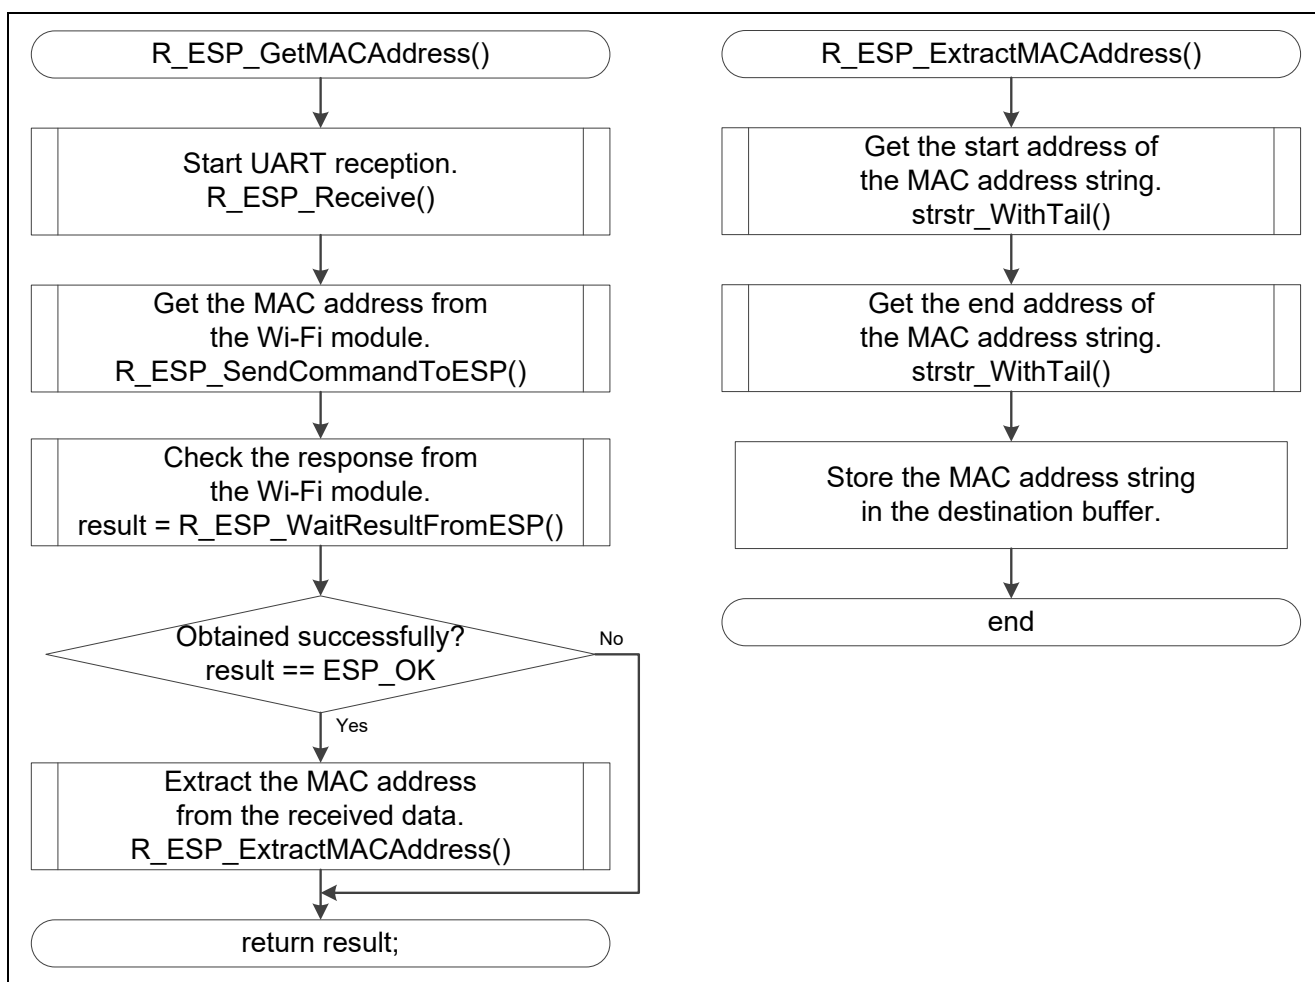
R_ESP_GetMACAddress()

Start UART reception.
R_ESP_Receive()

Get the MAC address from the Wi-Fi module.
R_ESP_SendCommandToESP()

Check the response from the Wi-Fi module.
result = R_ESP_WaitResultFromESP()

Obtained successfully?
result == ESP_OK

No

Yes

Extract the MAC address from the received data.
R_ESP_ExtractMACAddress()

return result;

R_ESP_ExtractMACAddress()

Get the start address of the MAC address string.
strstr_WithTail()

Get the end address of the MAC address string.
strstr_WithTail()

Store the MAC address string in the destination buffer.

end